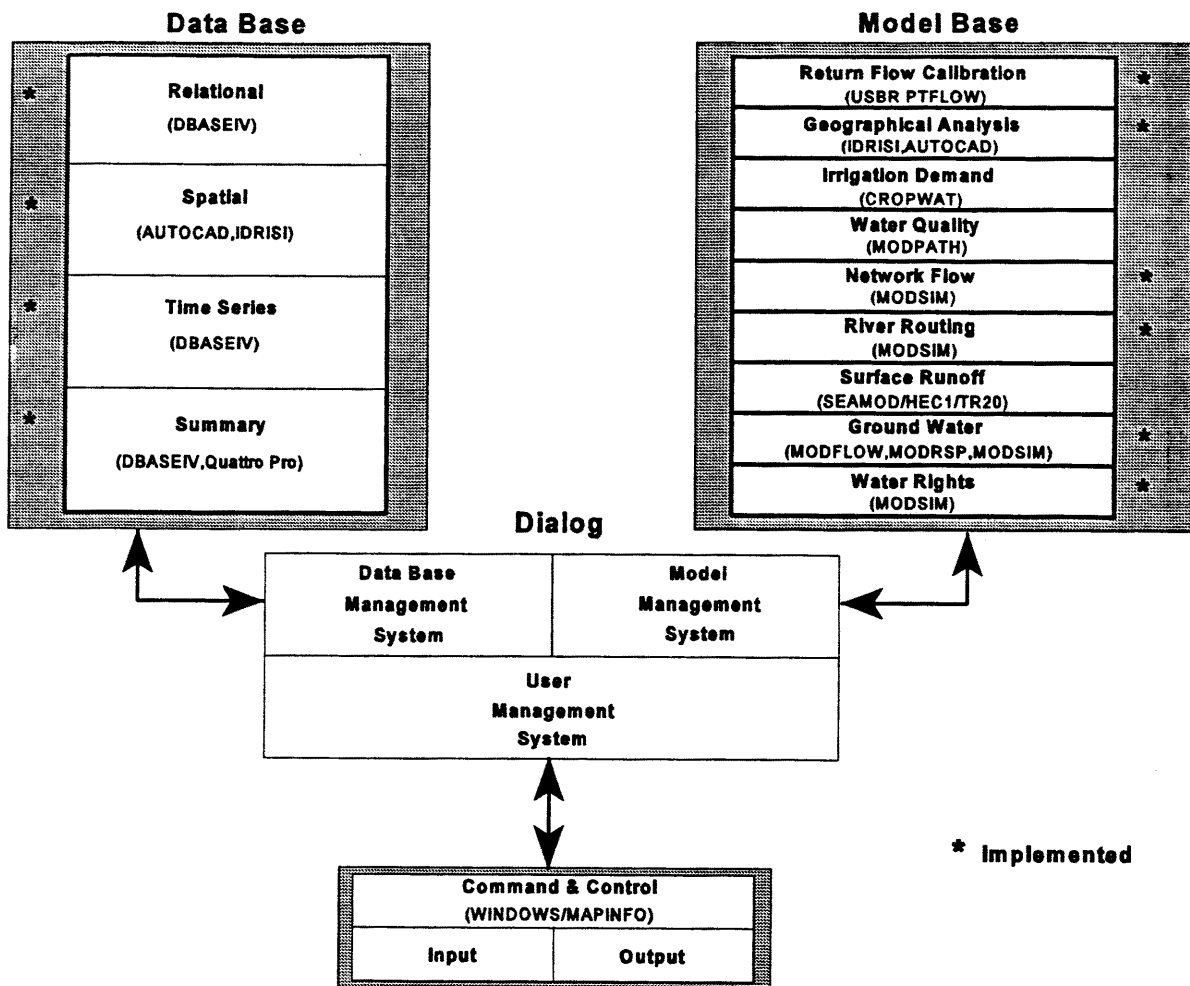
Data Base

* Relational
(DBASEIV)

* Spatial
(AUTOCAD,IDRISI)

* Time Series
(DBASEIV)

* Summary
(DBASEIV,Quattro Pro)

Model Base

Return Flow Calibration
(USBR PTFLOW) *

Geographical Analysis
(IDRISI,AUTOCAD) *

Irrigation Demand
(CROPWAT)

Water Quality
(MODPATH)

Network Flow
(MODSIM) *

River Routing
(MODSIM) *

Surface Runoff
(SEAMOD/HEC1/TR20)

Ground Water
(MODFLOW,MODRSP,MODSIM) *

Water Rights
(MODSIM) *

Dialog

Data Base Management System

Model Management System

User Management System

Command & Control
(WINDOWS/MAPINFO)

Input

Output

* Implemented